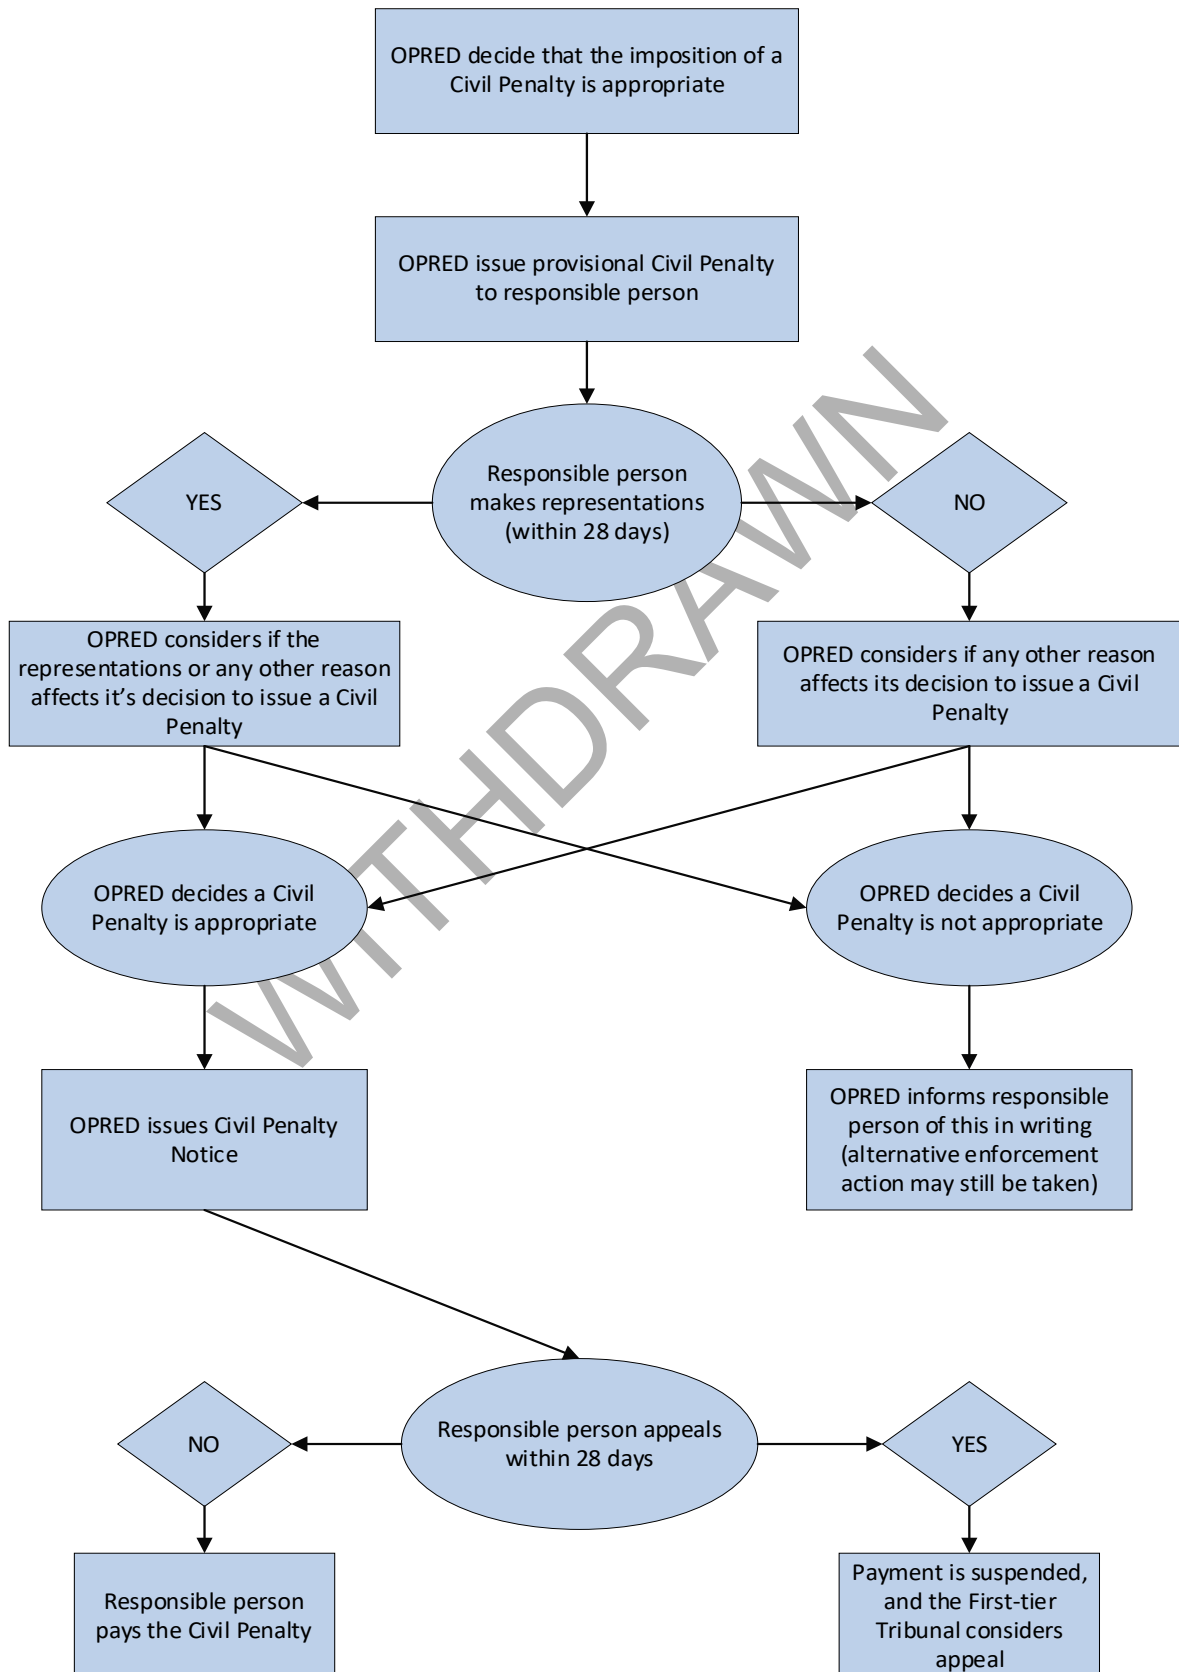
OPRED decide that the imposition of a Civil Penalty is appropriate

OPRED issue provisional Civil Penalty to responsible person

Responsible person makes representations (within 28 days)

YES

NO

OPRED considers if the representations or any other reason affects it's decision to issue a Civil Penalty

OPRED considers if any other reason affects its decision to issue a Civil Penalty

OPRED decides a Civil Penalty is appropriate

OPRED decides a Civil Penalty is not appropriate

OPRED issues Civil Penalty Notice

OPRED informs responsible person of this in writing (alternative enforcement action may still be taken)

Responsible person appeals within 28 days

NO

YES

Responsible person pays the Civil Penalty

Payment is suspended, and the First-tier Tribunal considers appeal

WITHDRAWN